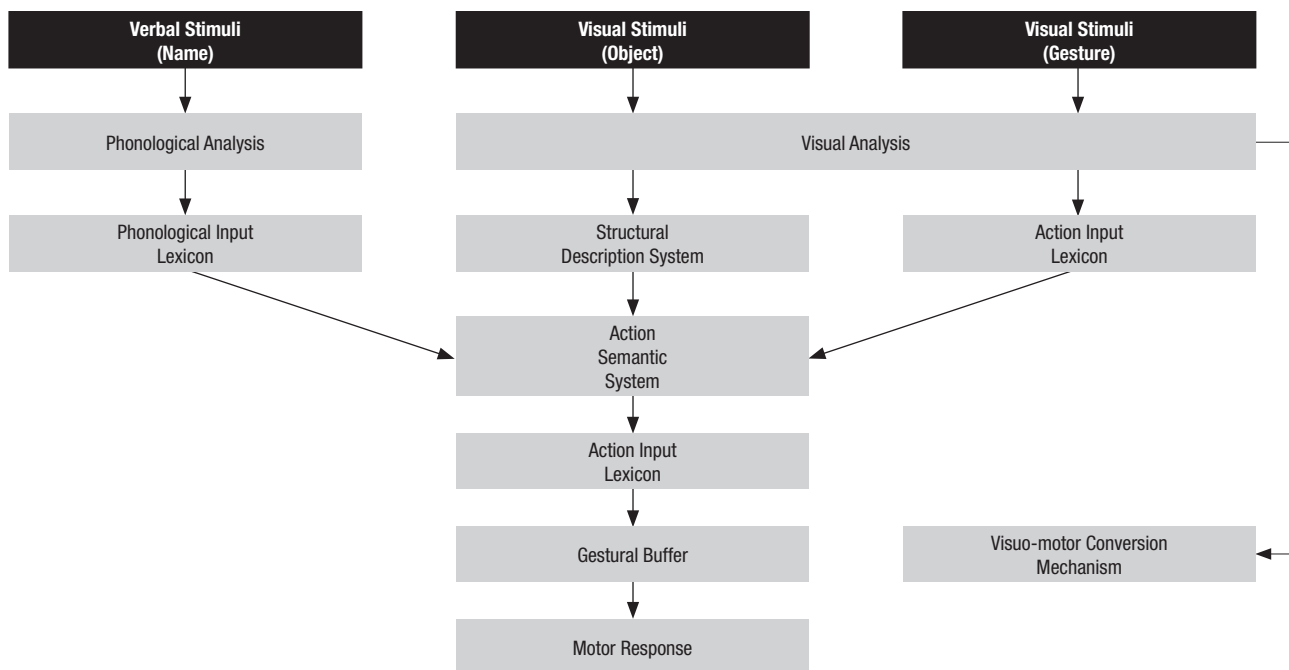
Verbal Stimuli (Name)

Visual Stimuli (Object)

Visual Stimuli (Gesture)

Phonological Analysis

Visual Analysis

Phonological Input Lexicon

Structural Description System

Action Input Lexicon

Action Semantic System

Action Input Lexicon

Gestural Buffer

Visuo-motor Conversion Mechanism

Motor Response